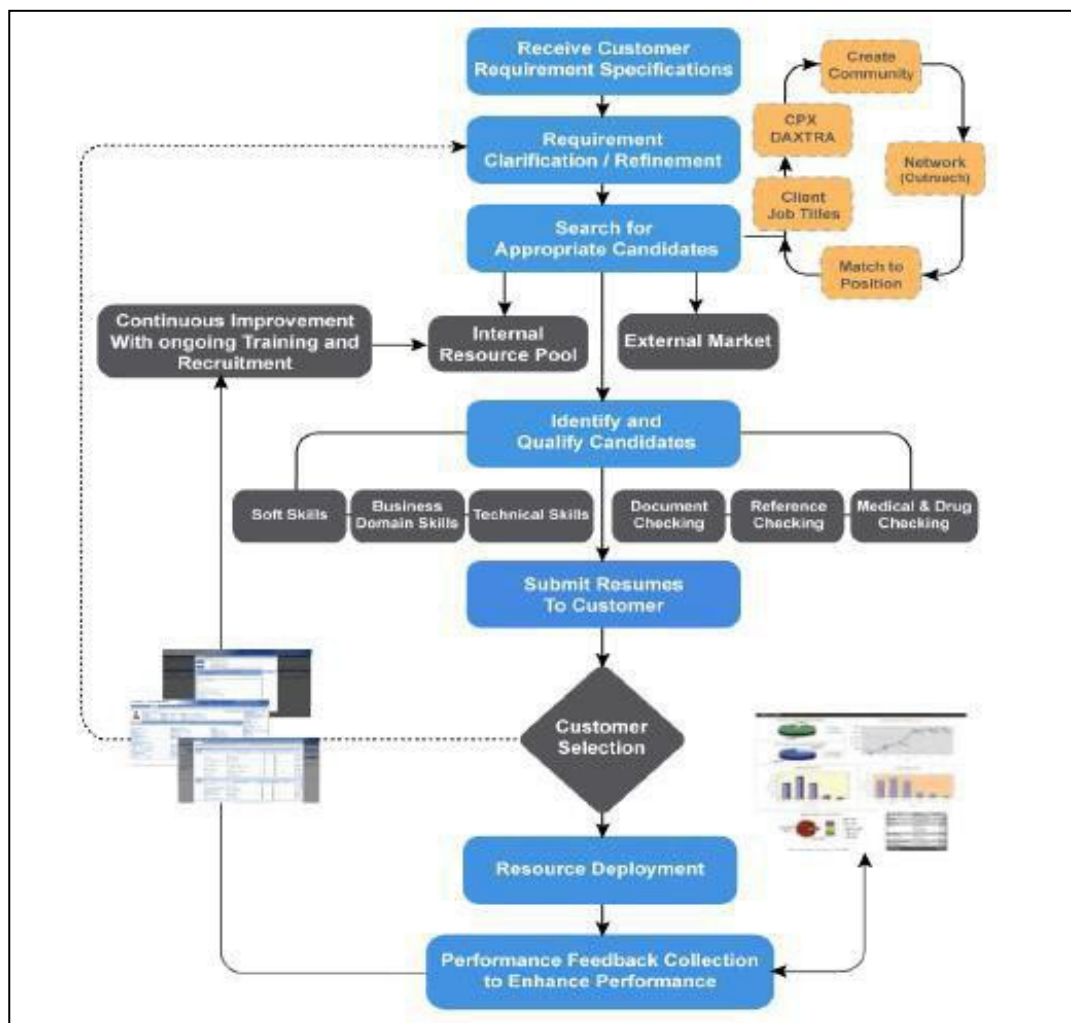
Receive Customer Requirement Specifications

Requirement Clarification / Refinement

Search for Appropriate Candidates

Create Community

Network (Outreach)

Match to Position

Client Job Titles

CPX DAXTRA

Continuous Improvement With ongoing Training and Recruitment

Internal Resource Pool

External Market

Identify and Qualify Candidates

Soft Skills

Business Domain Skills

Technical Skills

Document Checking

Reference Checking

Medical & Drug Checking

Submit Resumes To Customer

Customer Selection

Resource Deployment

Performance Feedback Collection to Enhance Performance